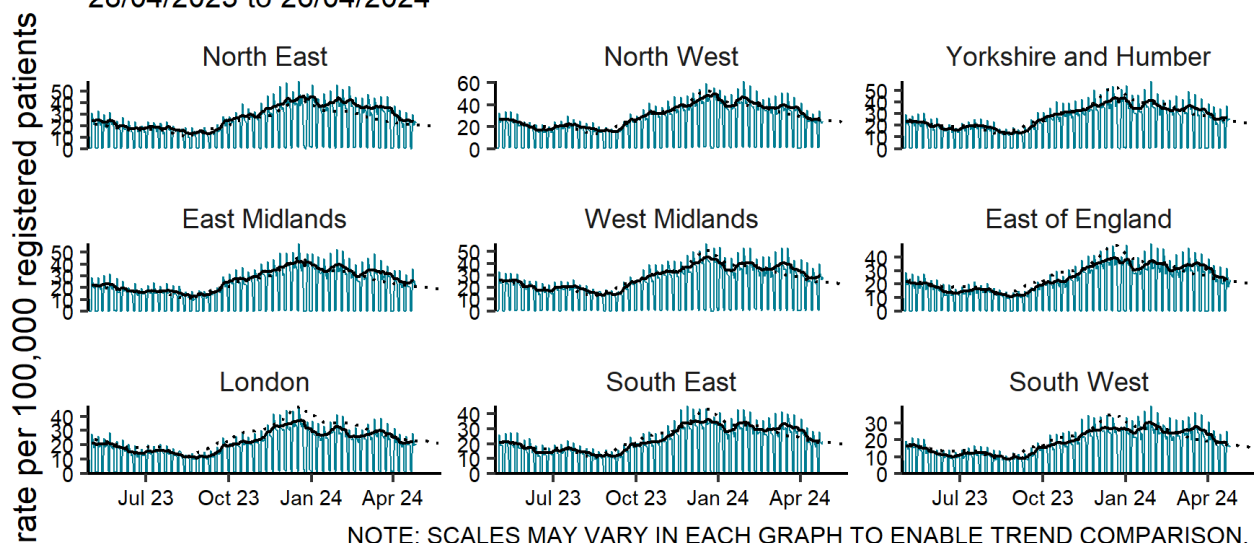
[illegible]

rate per 100,000 registered patients

North East

0
10
20
30
40
50

North West

0
20
40
60

Yorkshire and Humber

0
10
20
30
40
50

East Midlands

0
10
20
30
40
50

West Midlands

0
10
20
30
40
50

East of England

0
10
20
30
40

London

0
10
20
30
40

South East

0
10
20
30
40

South West

0
10
20
30

Jul 23
Oct 23
Jan 24
Apr 24

Jul 23
Oct 23
Jan 24
Apr 24

Jul 23
Oct 23
Jan 24
Apr 24

NOTE: SCALES MAY VARY IN EACH GRAPH TO ENABLE TREND COMPARISON.